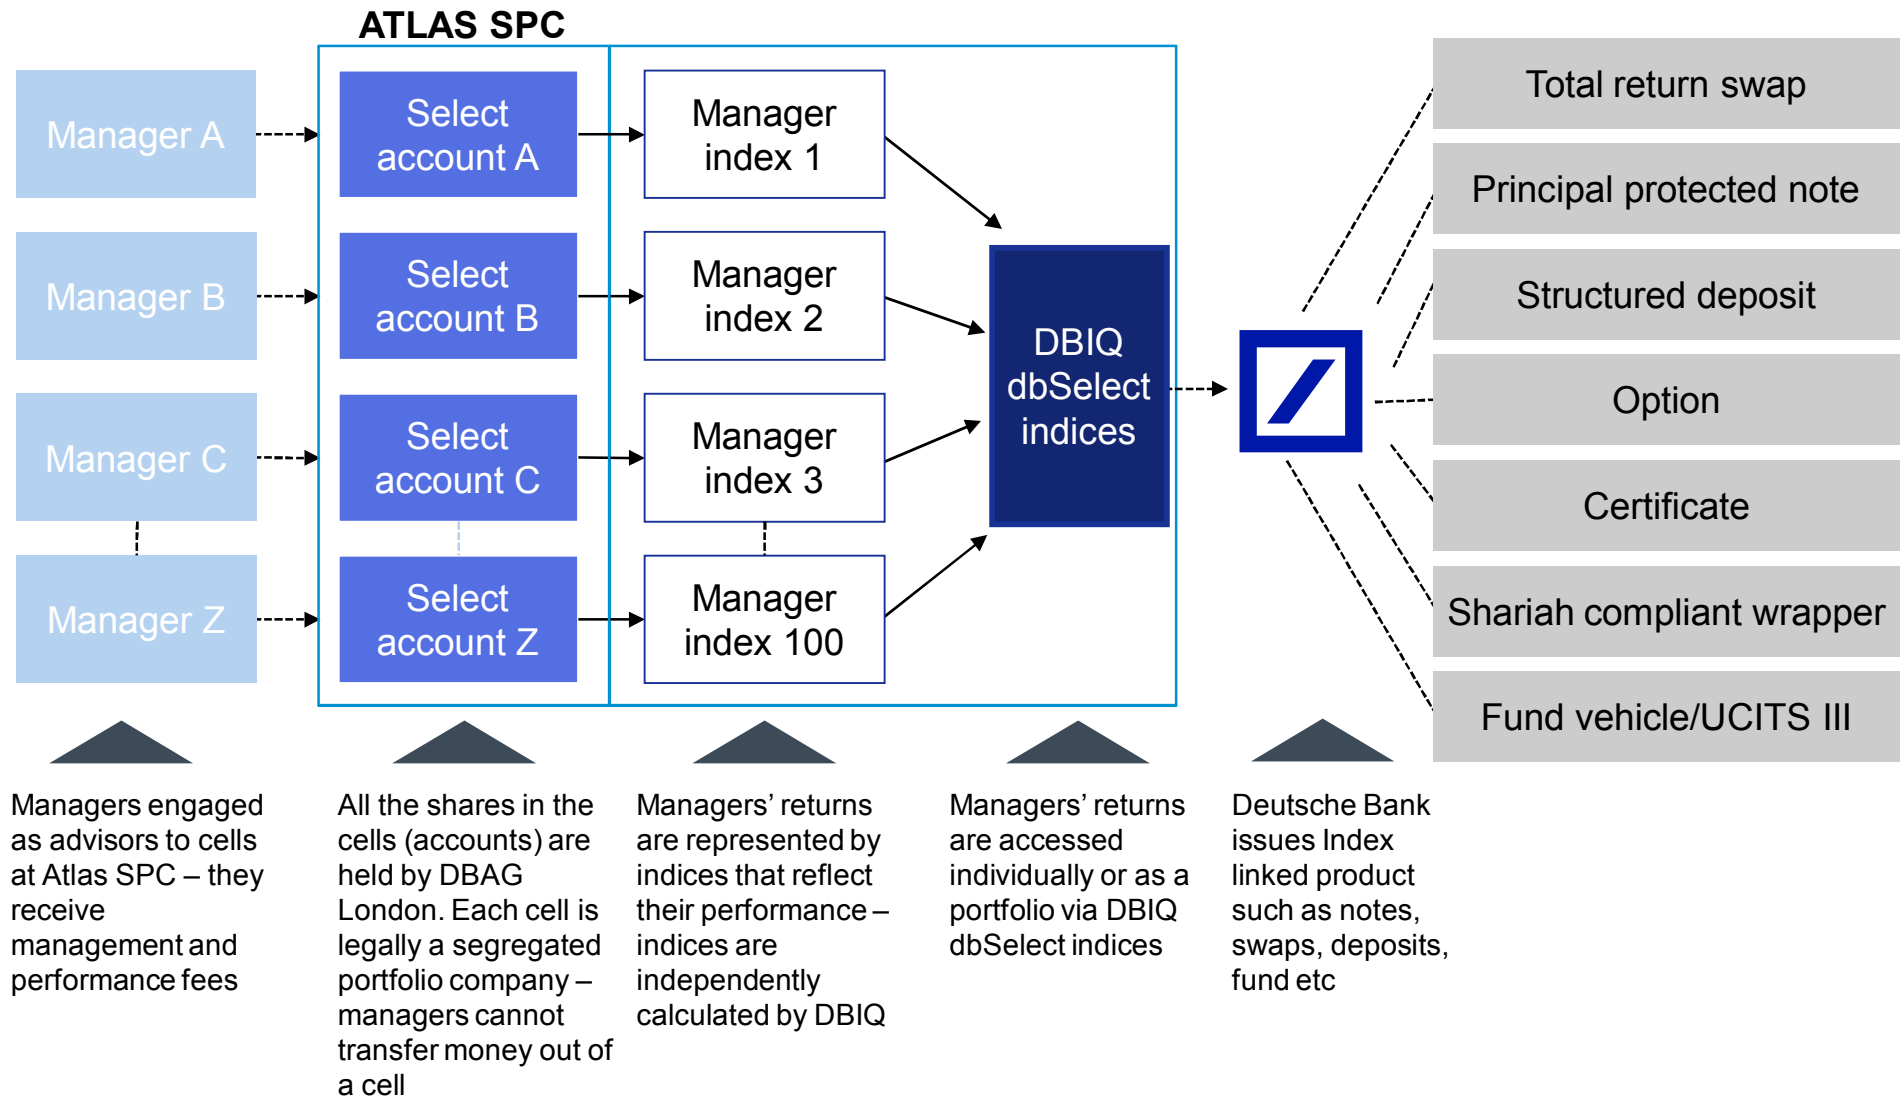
ATLAS SPC

Manager A

Manager B

Manager C

Manager Z

Select account A

Select account B

Select account C

Select account Z

Manager index 1

Manager index 2

Manager index 3

Manager index 100

DBIQ dbSelect indices

Total return swap

Principal protected note

Structured deposit

Option

Certificate

Shariah compliant wrapper

Fund vehicle/UCITS III

Managers engaged as advisors to cells at Atlas SPC – they receive management and performance fees

All the shares in the cells (accounts) are held by DBAG London. Each cell is legally a segregated portfolio company – managers cannot transfer money out of a cell

Managers' returns are represented by indices that reflect their performance – indices are independently calculated by DBIQ

Managers' returns are accessed individually or as a portfolio via DBIQ dbSelect indices

Deutsche Bank issues Index linked product such as notes, swaps, deposits, fund etc